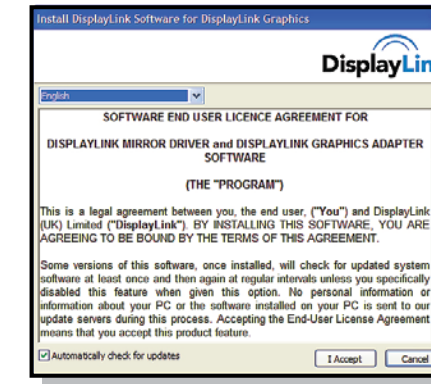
Install DisplayLink Software for DisplayLink Graphics

DisplayLin

English

SOFTWARE END USER LICENCE AGREEMENT FOR

DISPLAYLINK MIRROR DRIVER and DISPLAYLINK GRAPHICS ADAPTER SOFTWARE

(THE "PROGRAM")

This is a legal agreement between you, the end user, ("You") and DisplayLink (UK) Limited ("DisplayLink"). BY INSTALLING THIS SOFTWARE, YOU ARE AGREEING TO BE BOUND BY THE TERMS OF THIS AGREEMENT.

Some versions of this software, once installed, will check for updated system software at least once and then again at regular intervals unless you specifically disabled this feature when given this option. No personal information or information about your PC or the software installed on your PC is sent to our update servers during this process. Accepting the End-User License Agreement means that you accept this product feature.

Automatically check for updates

I Accept

Cancel